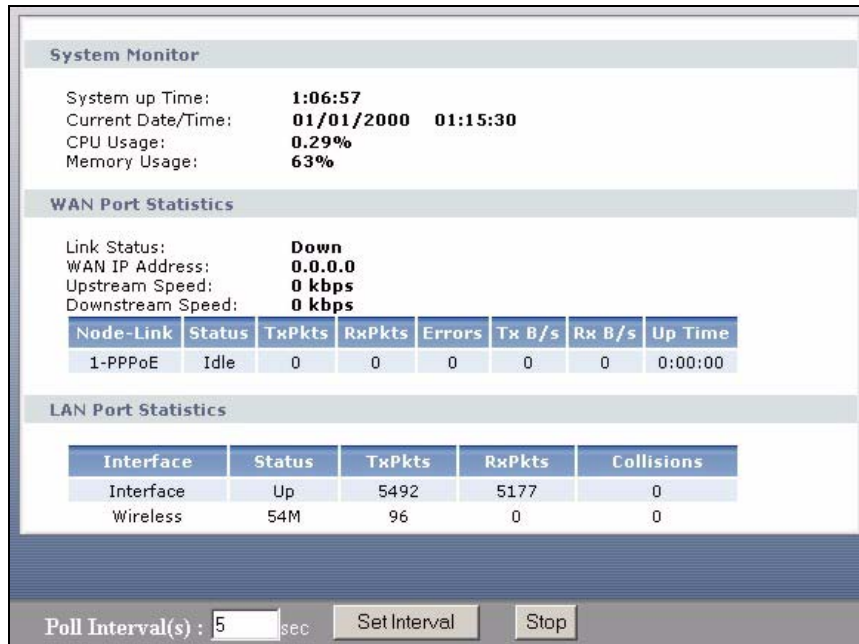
System Monitor

System up Time: 1:06:57
Current Date/Time: 01/01/2000 01:15:30
CPU Usage: 0.29%
Memory Usage: 63%

WAN Port Statistics

Link Status: Down
WAN IP Address: 0.0.0.0
Upstream Speed: 0 kbps
Downstream Speed: 0 kbps

| Node-Link | Status | TxPkts | RxPkts | Errors | Tx B/s | Rx B/s | Up Time |
|---|---|---|---|---|---|---|---|
| 1-PPPoE | Idle | 0 | 0 | 0 | 0 | 0 | 0:00:00 |

LAN Port Statistics

| Interface | Status | TxPkts | RxPkts | Collisions |
|---|---|---|---|---|
| Interface | Up | 5492 | 5177 | 0 |
| Wireless | 54M | 96 | 0 | 0 |

Poll Interval(s) : 5 sec Set Interval Stop